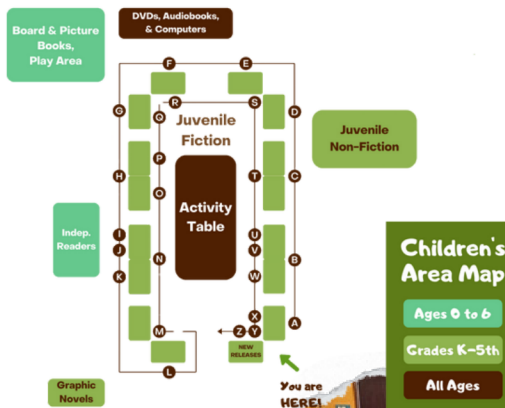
Board & Picture Books, Play Area

DVDs, Audiobooks, & Computers

F
E
G
R
S
D
Q
Juvenile Fiction
Juvenile Non-Fiction
P
H
O
T
C
Activity Table
Indep. Readers
I
J
U
V
K
N
W
B
X
M
Z
Y
A
NEW RELEASES
L

Children's Area Map
Ages 0 to 6
Grades K-5th
All Ages

Graphic Novels

You are HERE!